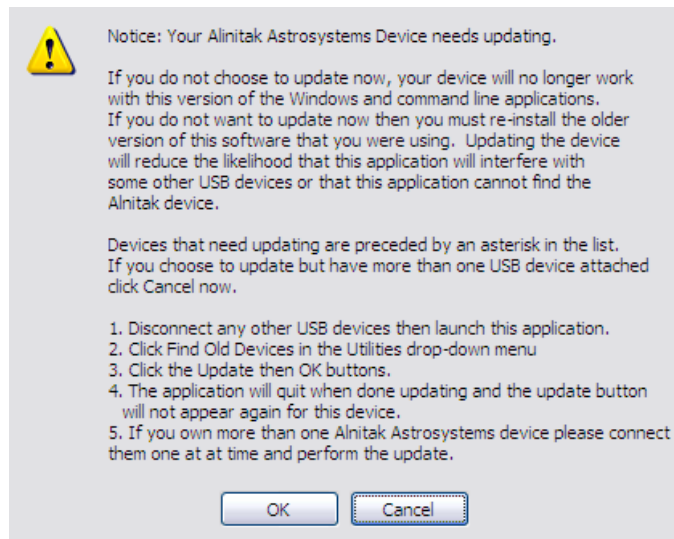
Notice: Your Alnitak Astrosystems Device needs updating.

If you do not choose to update now, your device will no longer work with this version of the Windows and command line applications. If you do not want to update now then you must re-install the older version of this software that you were using. Updating the device will reduce the likelihood that this application will interfere with some other USB devices or that this application cannot find the Alnitak device.

Devices that need updating are preceded by an asterisk in the list. If you choose to update but have more than one USB device attached click Cancel now.

1. Disconnect any other USB devices then launch this application.
2. Click Find Old Devices in the Utilities drop-down menu
3. Click the Update then OK buttons.
4. The application will quit when done updating and the update button will not appear again for this device.
5. If you own more than one Alnitak Astrosystems device please connect them one at at time and perform the update.

OK
Cancel